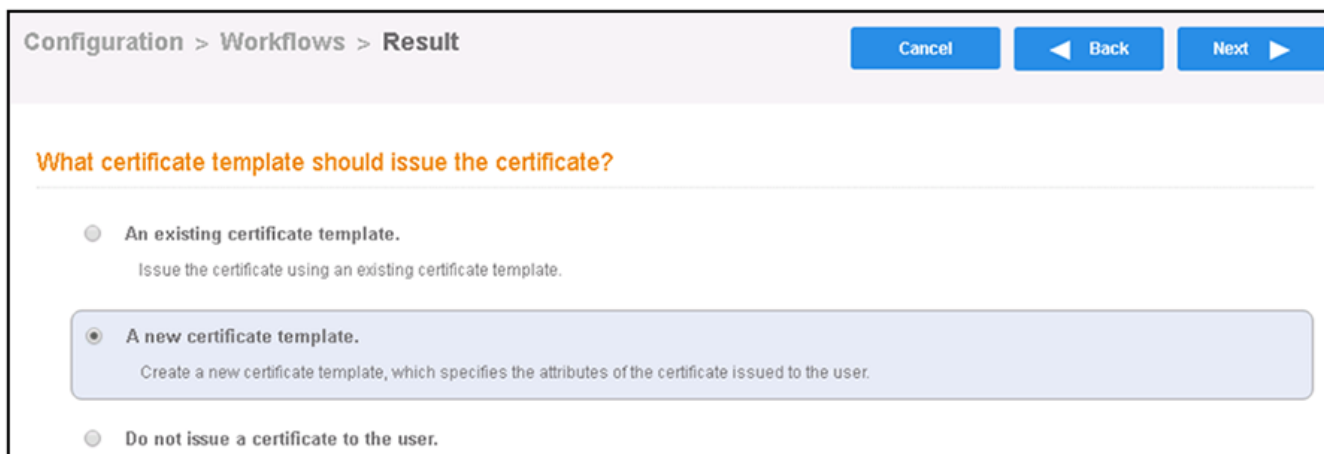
Configuration > Workflows > Result

Cancel

Back

Next

What certificate template should issue the certificate?

An existing certificate template.

Issue the certificate using an existing certificate template.

A new certificate template.

Create a new certificate template, which specifies the attributes of the certificate issued to the user.

Do not issue a certificate to the user.